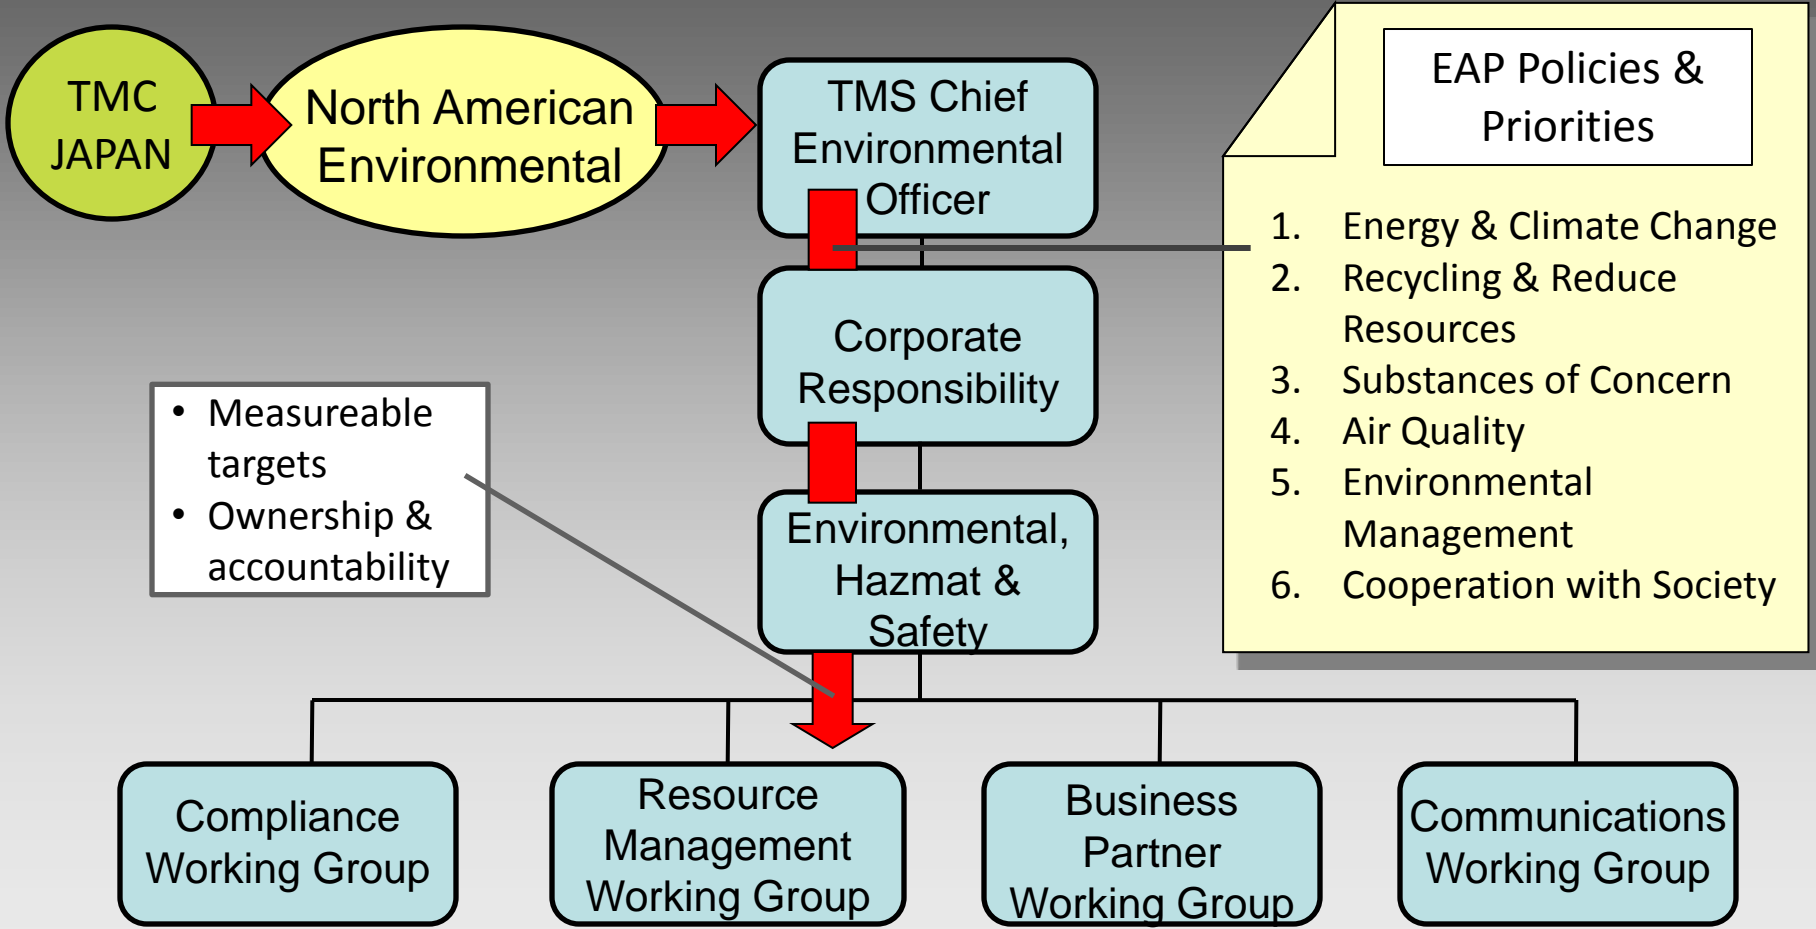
TMC JAPAN

North American Environmental

TMS Chief Environmental Officer

EAP Policies & Priorities

1. Energy & Climate Change
2. Recycling & Reduce Resources
3. Substances of Concern
4. Air Quality
5. Environmental Management
6. Cooperation with Society

Corporate Responsibility

• Measureable targets
• Ownership & accountability

Environmental, Hazmat & Safety

Compliance Working Group

Resource Management Working Group

Business Partner Working Group

Communications Working Group